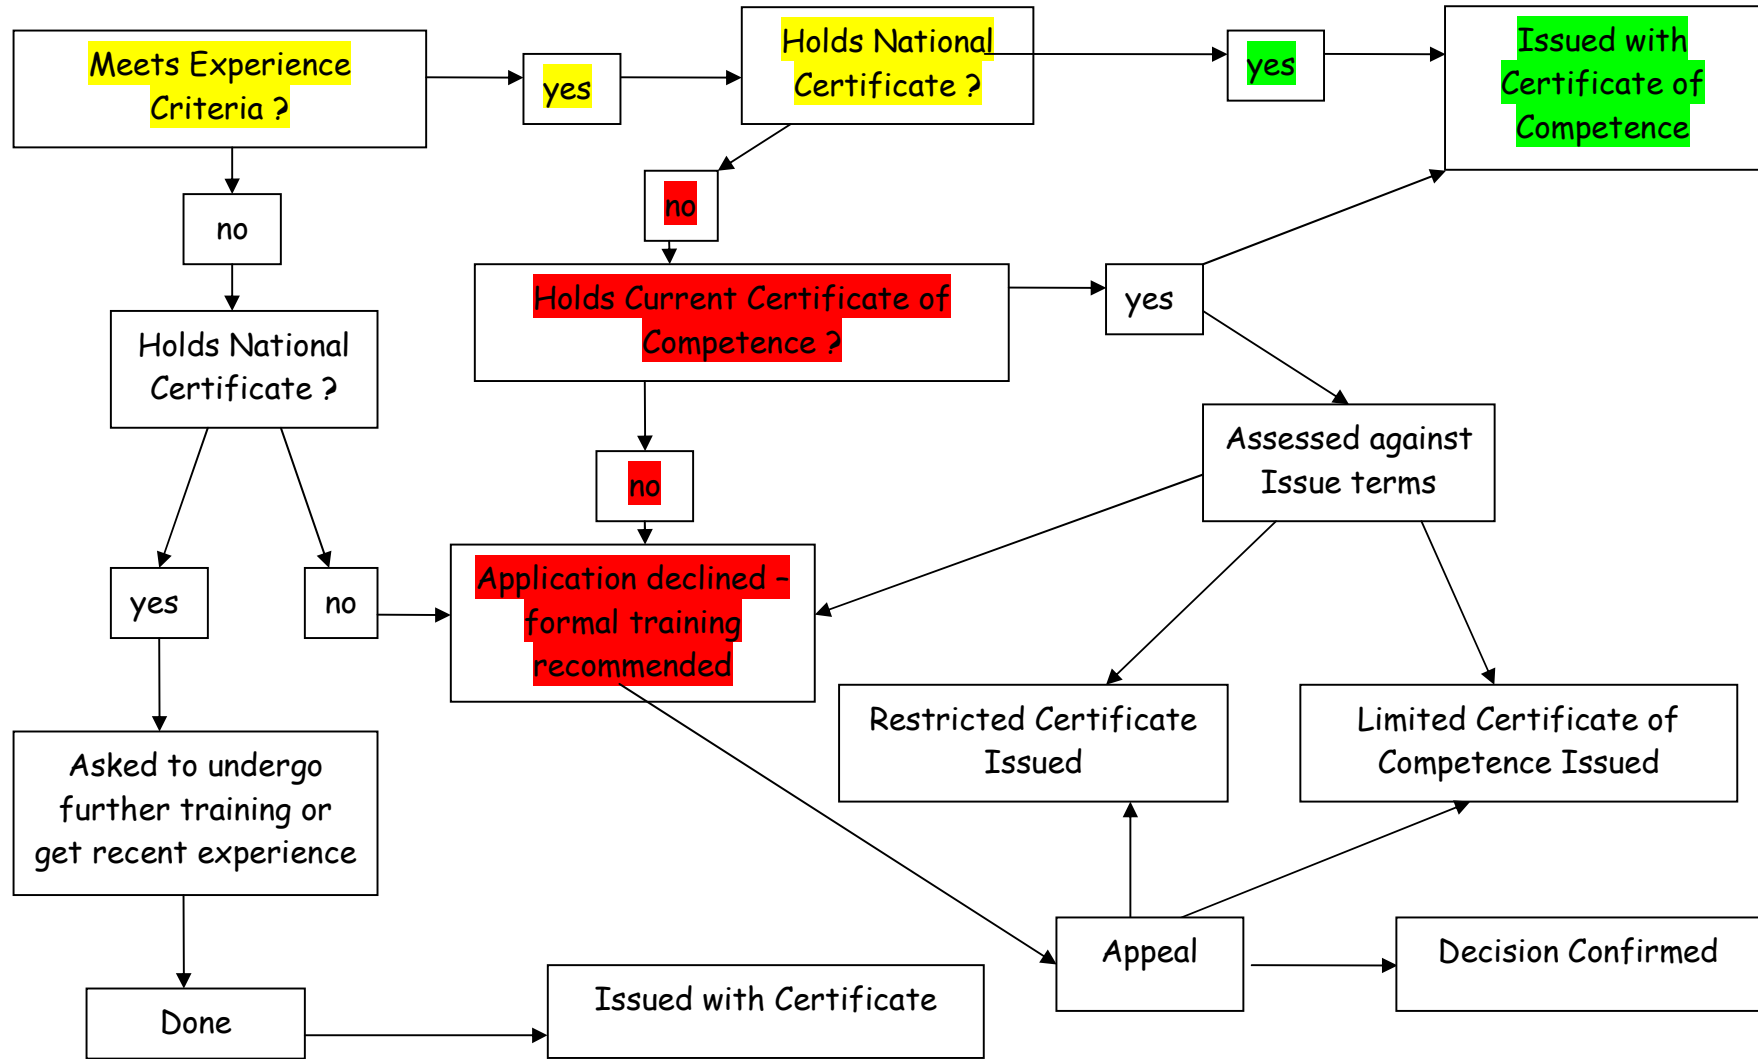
Meets Experience Criteria ?

yes

Holds National Certificate ?

yes

Issued with Certificate of Competence

no

no

Holds Current Certificate of Competence ?

yes

Holds National Certificate ?

Assessed against Issue terms

no

yes

no

Application declined – formal training recommended

Restricted Certificate Issued

Limited Certificate of Competence Issued

Asked to undergo further training or get recent experience

Appeal

Decision Confirmed

Done

Issued with Certificate